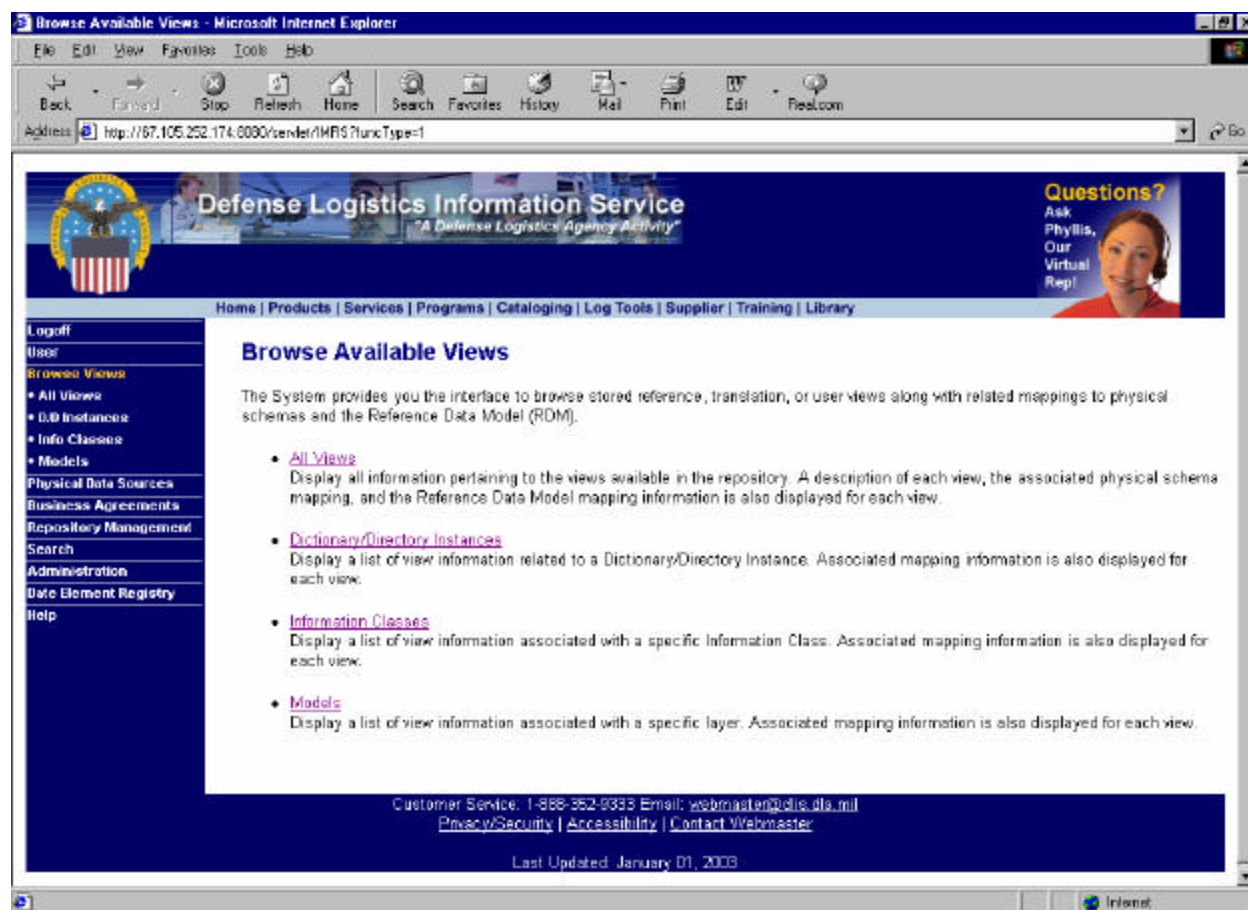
Browse Available Views - Microsoft Internet Explorer

File Edit View Favorites Tools Help

Back Forward Stop Refresh Home Search Favorites History Mail Print Edit Real.com

Address http://67.105.252.174:8080/servlet/IMRS?funcType=1

Go

Defense Logistics Information Service
"A Defense Logistics Agency Activity"

Questions? Ask Phyllis, Our Virtual Rep!

Home | Products | Services | Programs | Cataloging | Log Tools | Supplier | Training | Library

Logoff
User
Browse Views
• All Views
• D/D Instances
• Info Classes
• Models
Physical Data Sources
Business Agreements
Repository Management
Search
Administration
Data Element Registry
Help

Browse Available Views

The System provides you the interface to browse stored reference, translation, or user views along with related mappings to physical schemes and the Reference Data Model (RDM).

• All Views
Display all information pertaining to the views available in the repository. A description of each view, the associated physical schema mapping, and the Reference Data Model mapping information is also displayed for each view.

• Dictionary/Directory Instances
Display a list of view information related to a Dictionary/Directory Instance. Associated mapping information is also displayed for each view.

• Information Classes
Display a list of view information associated with a specific Information Class. Associated mapping information is also displayed for each view.

• Models
Display a list of view information associated with a specific layer. Associated mapping information is also displayed for each view.

Customer Service: 1-888-352-9333 Email: webmaster@dlis.dla.mil
Privacy/Security | Accessibility | Contact Webmaster

Last Updated: January 01, 2003

Internet